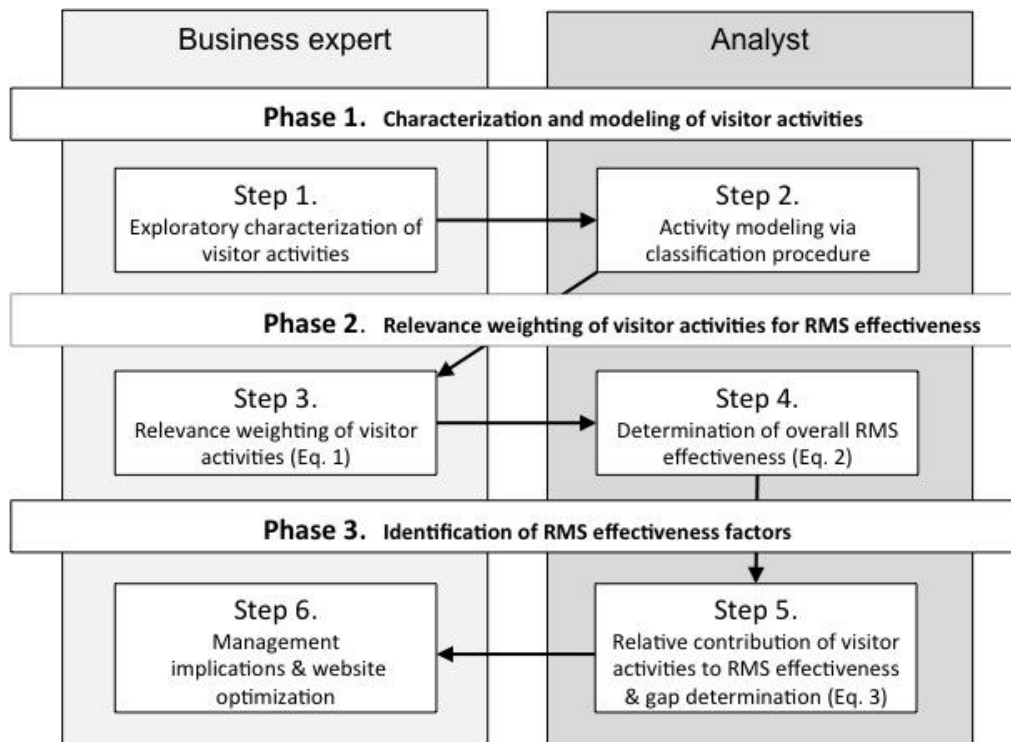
Business expert

Analyst

Phase 1. Characterization and modeling of visitor activities

Step 1.
Exploratory characterization of visitor activities

Step 2.
Activity modeling via classification procedure

Phase 2. Relevance weighting of visitor activities for RMS effectiveness

Step 3.
Relevance weighting of visitor activities (Eq. 1)

Step 4.
Determination of overall RMS effectiveness (Eq. 2)

Phase 3. Identification of RMS effectiveness factors

Step 6.
Management implications & website optimization

Step 5.
Relative contribution of visitor activities to RMS effectiveness & gap determination (Eq. 3)